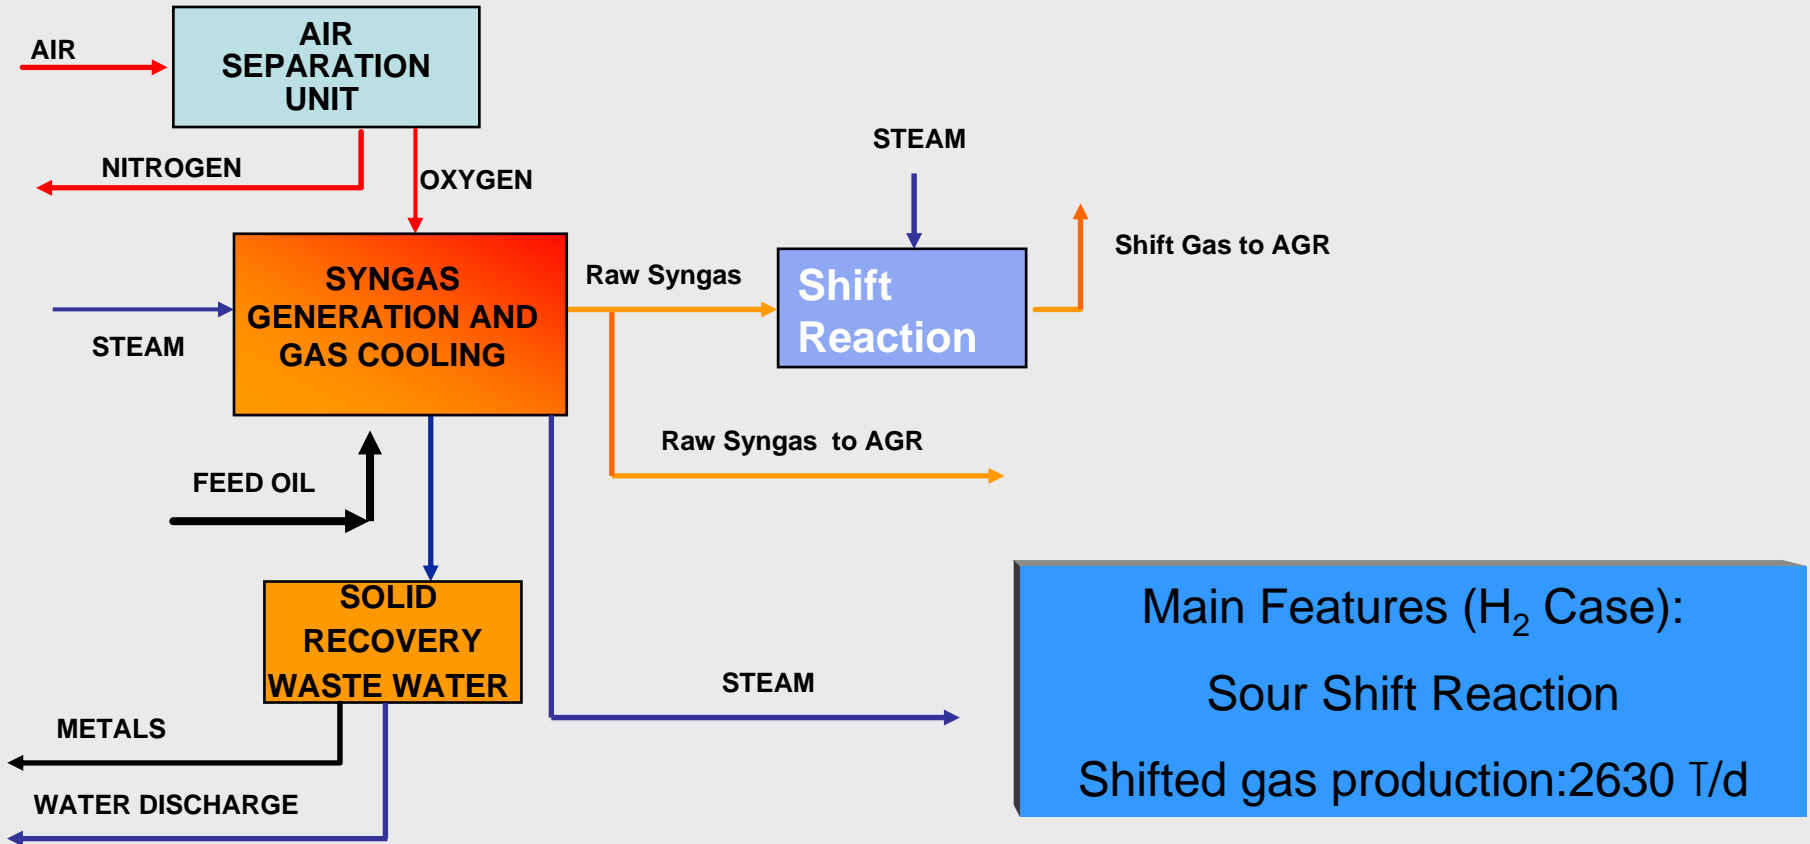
AIR

AIR SEPARATION UNIT

NITROGEN

OXYGEN

STEAM

Shift Gas to AGR

SYNGAS GENERATION AND GAS COOLING

Raw Syngas

Shift Reaction

STEAM

Raw Syngas to AGR

FEED OIL

SOLID RECOVERY WASTE WATER

STEAM

METALS

WATER DISCHARGE

Main Features ($H_2$ Case):

Sour Shift Reaction

Shifted gas production:2630 T/d